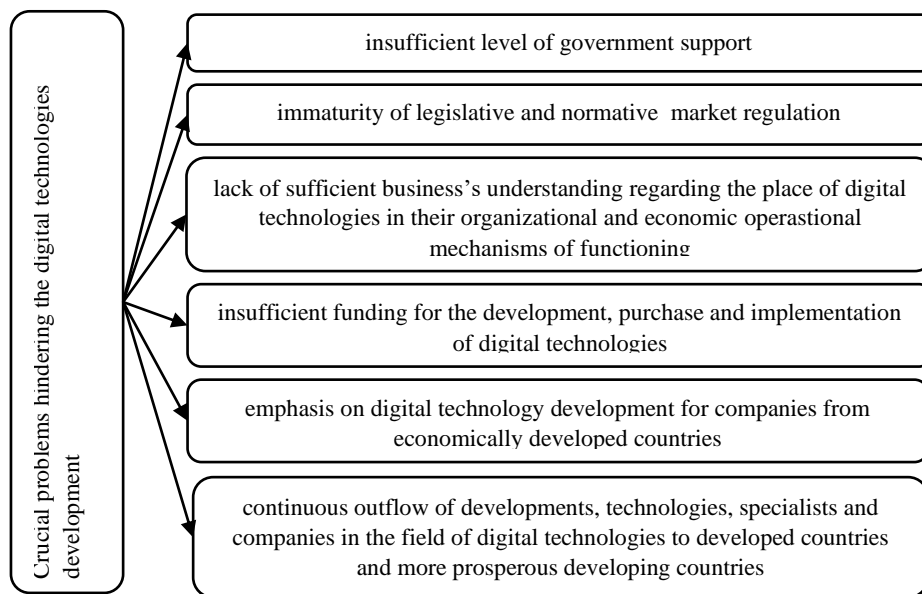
Crucial problems hindering the digital technologies development

insufficient level of government support

immaturity of legislative and normative market regulation

lack of sufficient business's understanding regarding the place of digital technologies in their organizational and economic operastional mechanisms of functioning

insufficient funding for the development, purchase and implementation of digital technologies

emphasis on digital technology development for companies from economically developed countries

continuous outflow of developments, technologies, specialists and companies in the field of digital technologies to developed countries and more prosperous developing countries